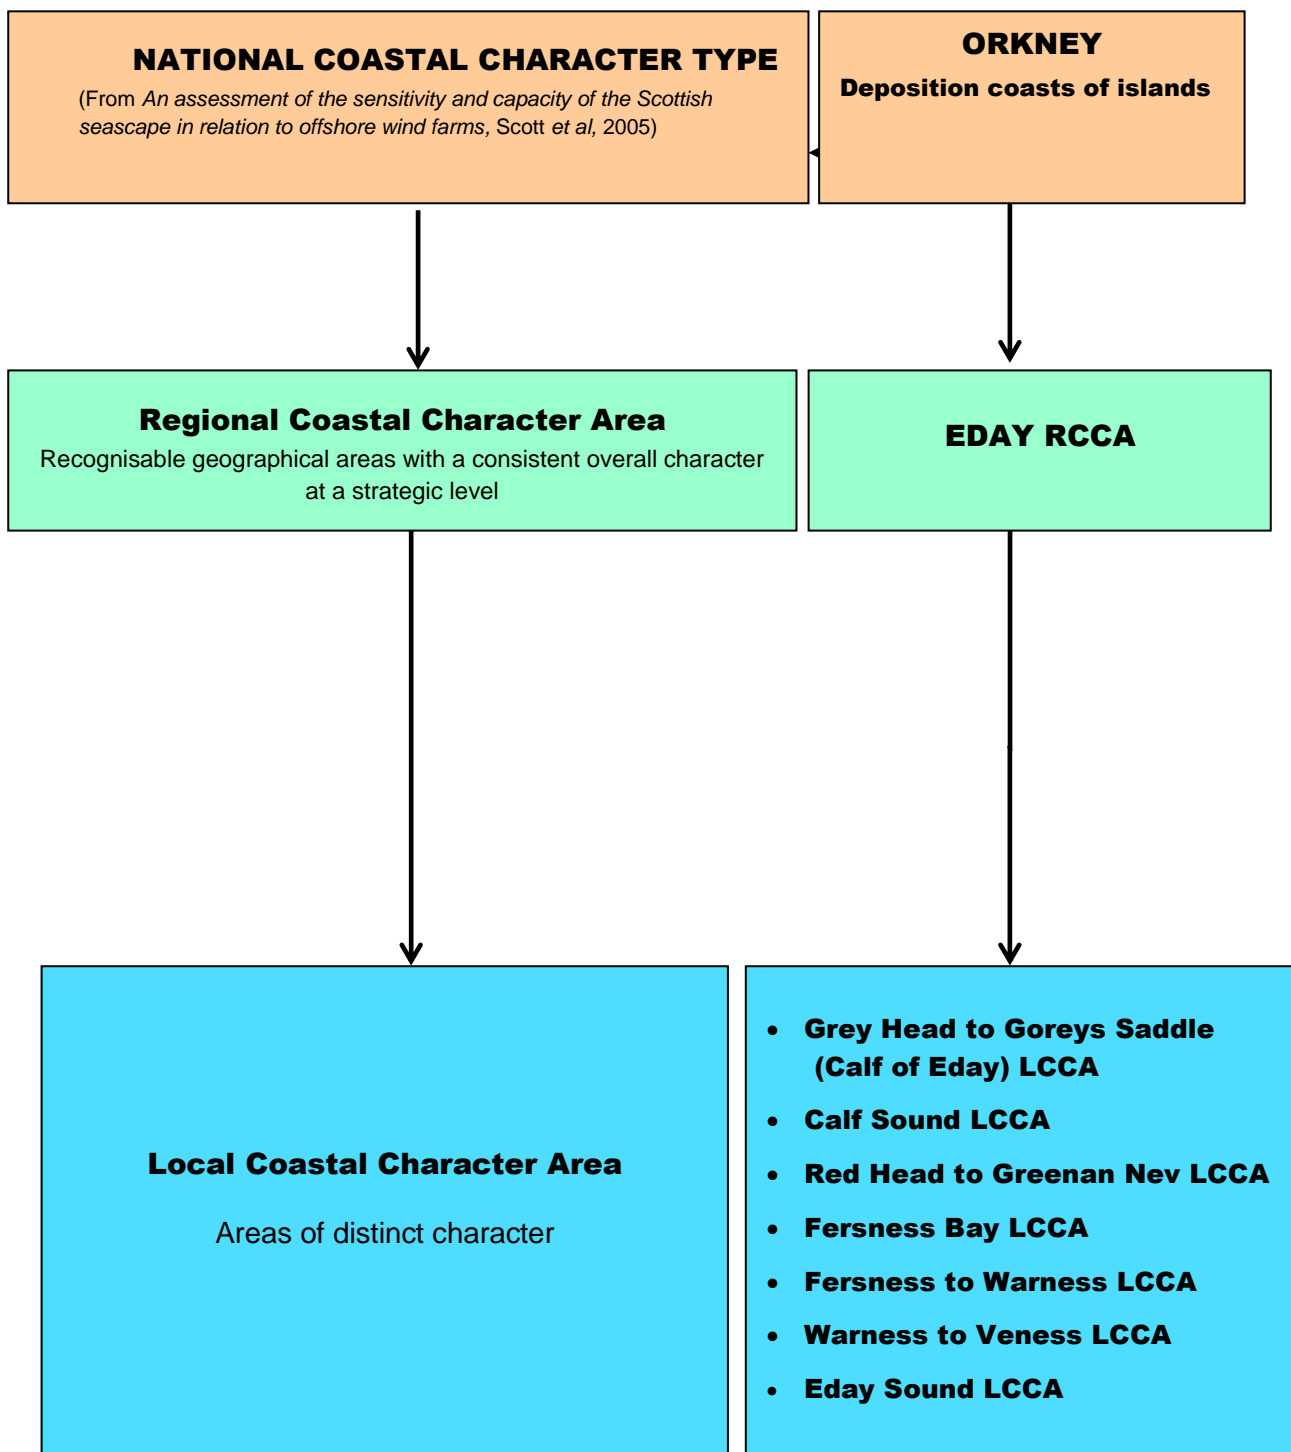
NATIONAL COASTAL CHARACTER TYPE

(From An assessment of the sensitivity and capacity of the Scottish seascape in relation to offshore wind farms, Scott et al, 2005)

ORKNEY

Deposition coasts of islands

Regional Coastal Character Area

Recognisable geographical areas with a consistent overall character at a strategic level

EDAY RCCA

Local Coastal Character Area

Areas of distinct character

- Grey Head to Goreys Saddle (Calf of Eday) LCCA
- Calf Sound LCCA
- Red Head to Greenan Nev LCCA
- Fersness Bay LCCA
- Fersness to Warness LCCA
- Warness to Veness LCCA
- Eday Sound LCCA